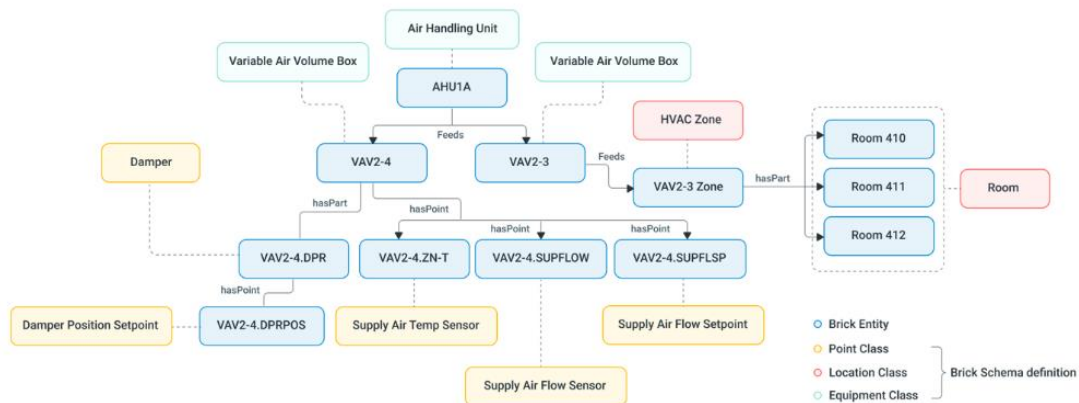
Air Handling Unit

Variable Air Volume Box

AHU1A

Variable Air Volume Box

HVAC Zone

Feeds

Damper

VAV2-4

VAV2-3

Feeds

VAV2-3 Zone

hasPart

Room 410

Room 411

Room 412

Room

hasPart

hasPoint

hasPoint

hasPoint

VAV2-4.DPR

VAV2-4.ZN-T

VAV2-4.SUPFLOW

VAV2-4.SUPFLSP

hasPoint

Damper Position Setpoint

VAV2-4.DPRPOS

Supply Air Temp Sensor

Supply Air Flow Setpoint

Supply Air Flow Sensor

Brick Entity

Point Class

Location Class

Equipment Class

Brick Schema definition